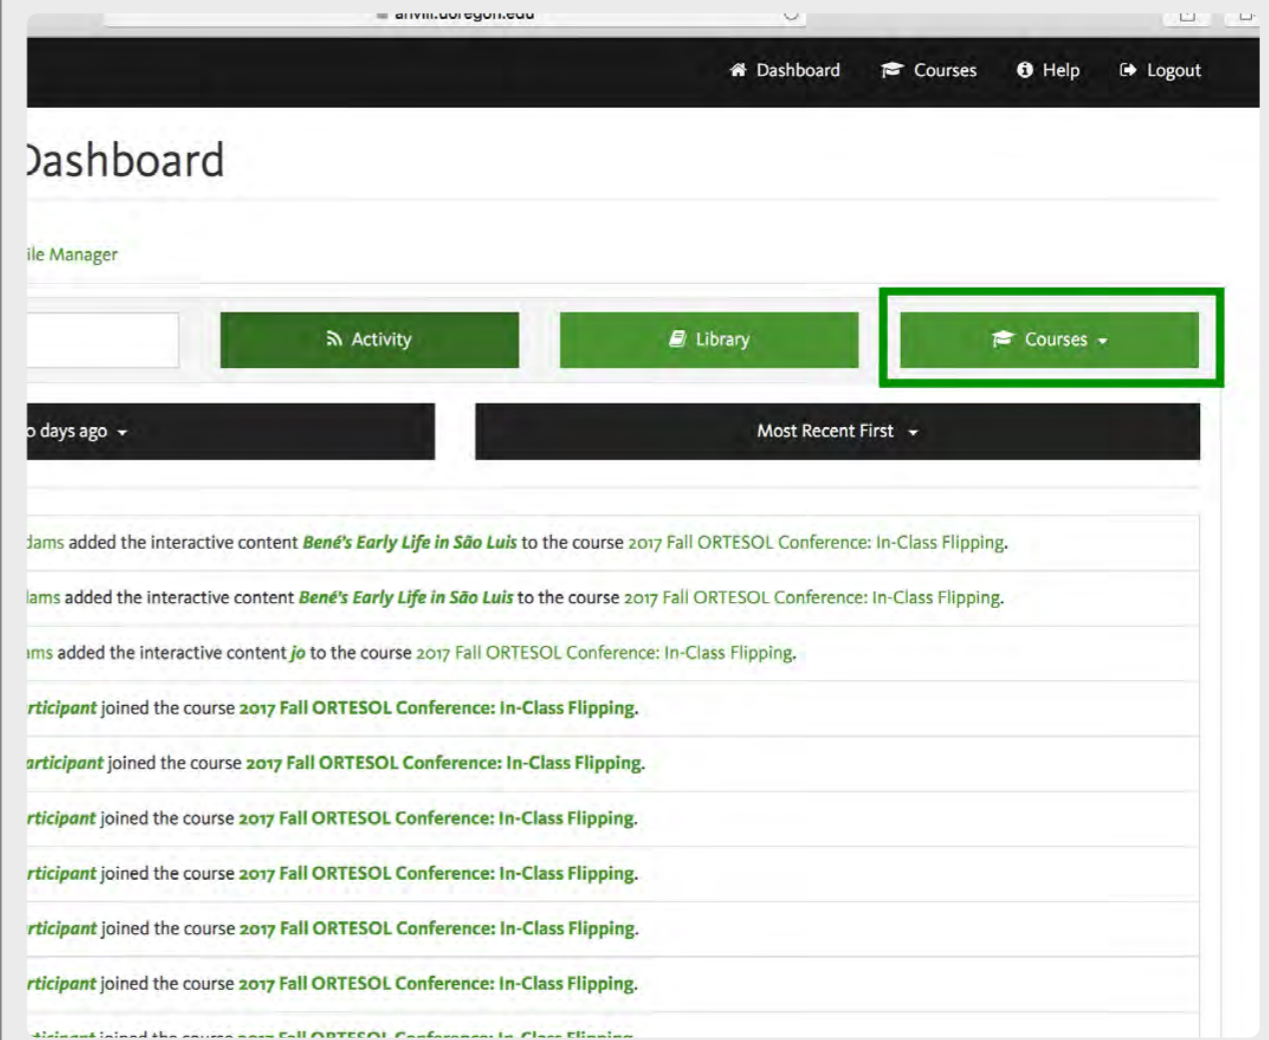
anvill.uoregon.edu

Dashboard Courses Help Logout

Dashboard

ile Manager

Activity Library Courses

o days ago

Most Recent First

dams added the interactive content Bené's Early Life in São Luis to the course 2017 Fall ORTESOL Conference: In-Class Flipping.

lams added the interactive content Bené's Early Life in São Luis to the course 2017 Fall ORTESOL Conference: In-Class Flipping.

ims added the interactive content jo to the course 2017 Fall ORTESOL Conference: In-Class Flipping.

rticipant joined the course 2017 Fall ORTESOL Conference: In-Class Flipping.

articipant joined the course 2017 Fall ORTESOL Conference: In-Class Flipping.

rticipant joined the course 2017 Fall ORTESOL Conference: In-Class Flipping.

rticipant joined the course 2017 Fall ORTESOL Conference: In-Class Flipping.

rticipant joined the course 2017 Fall ORTESOL Conference: In-Class Flipping.

rticipant joined the course 2017 Fall ORTESOL Conference: In-Class Flipping.

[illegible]